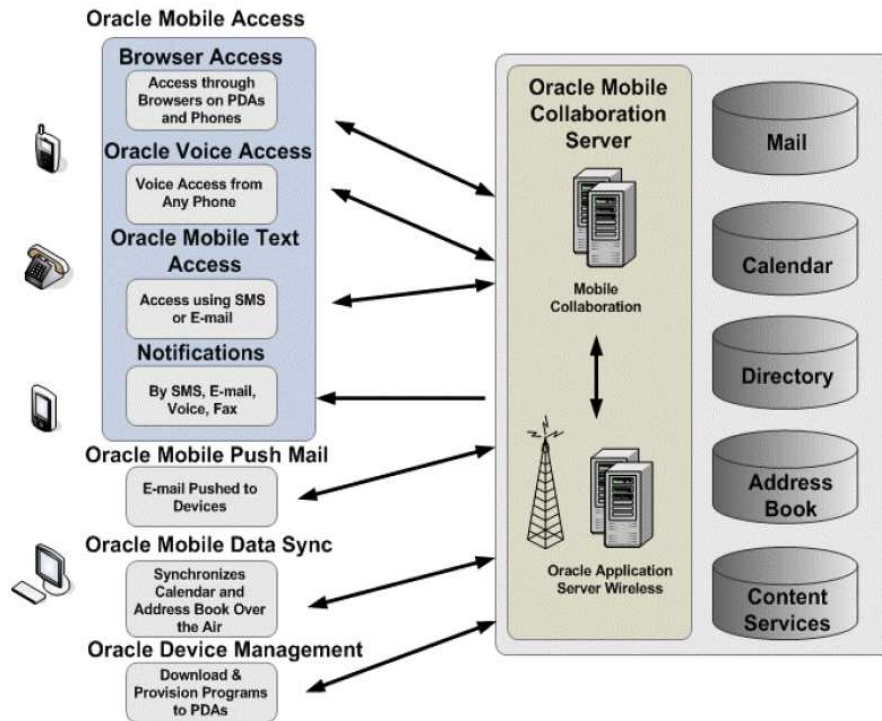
Oracle Mobile Access

Browser Access

Access through Browsers on PDAs and Phones

Oracle Voice Access

Voice Access from Any Phone

Oracle Mobile Text Access

Access using SMS or E-mail

Notifications

By SMS, E-mail, Voice, Fax

Oracle Mobile Push Mail

E-mail Pushed to Devices

Oracle Mobile Data Sync

Synchronizes Calendar and Address Book Over the Air

Oracle Device Management

Download & Provision Programs to PDAs

Oracle Mobile Collaboration Server

Mobile Collaboration

Oracle Application Server Wireless

Mail

Calendar

Directory

Address Book

Content Services